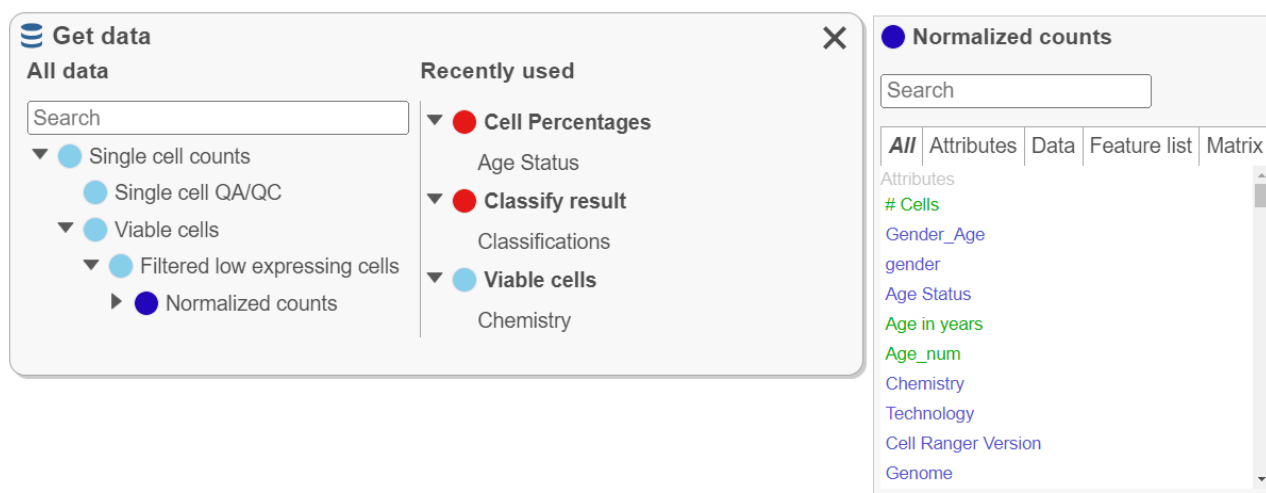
Get data

All data

Search

Single cell counts
Single cell QA/QC
Viable cells
Filtered low expressing cells
Normalized counts

Recently used

Cell Percentages
Age Status
Classify result
Classifications
Viable cells
Chemistry

Normalized counts

Search

| All | Attributes | Data | Feature list | Matrix |
|---|---|---|---|---|

Attributes
# Cells
Gender_Age
gender
Age Status
Age in years
Age_num
Chemistry
Technology
Cell Ranger Version
Genome